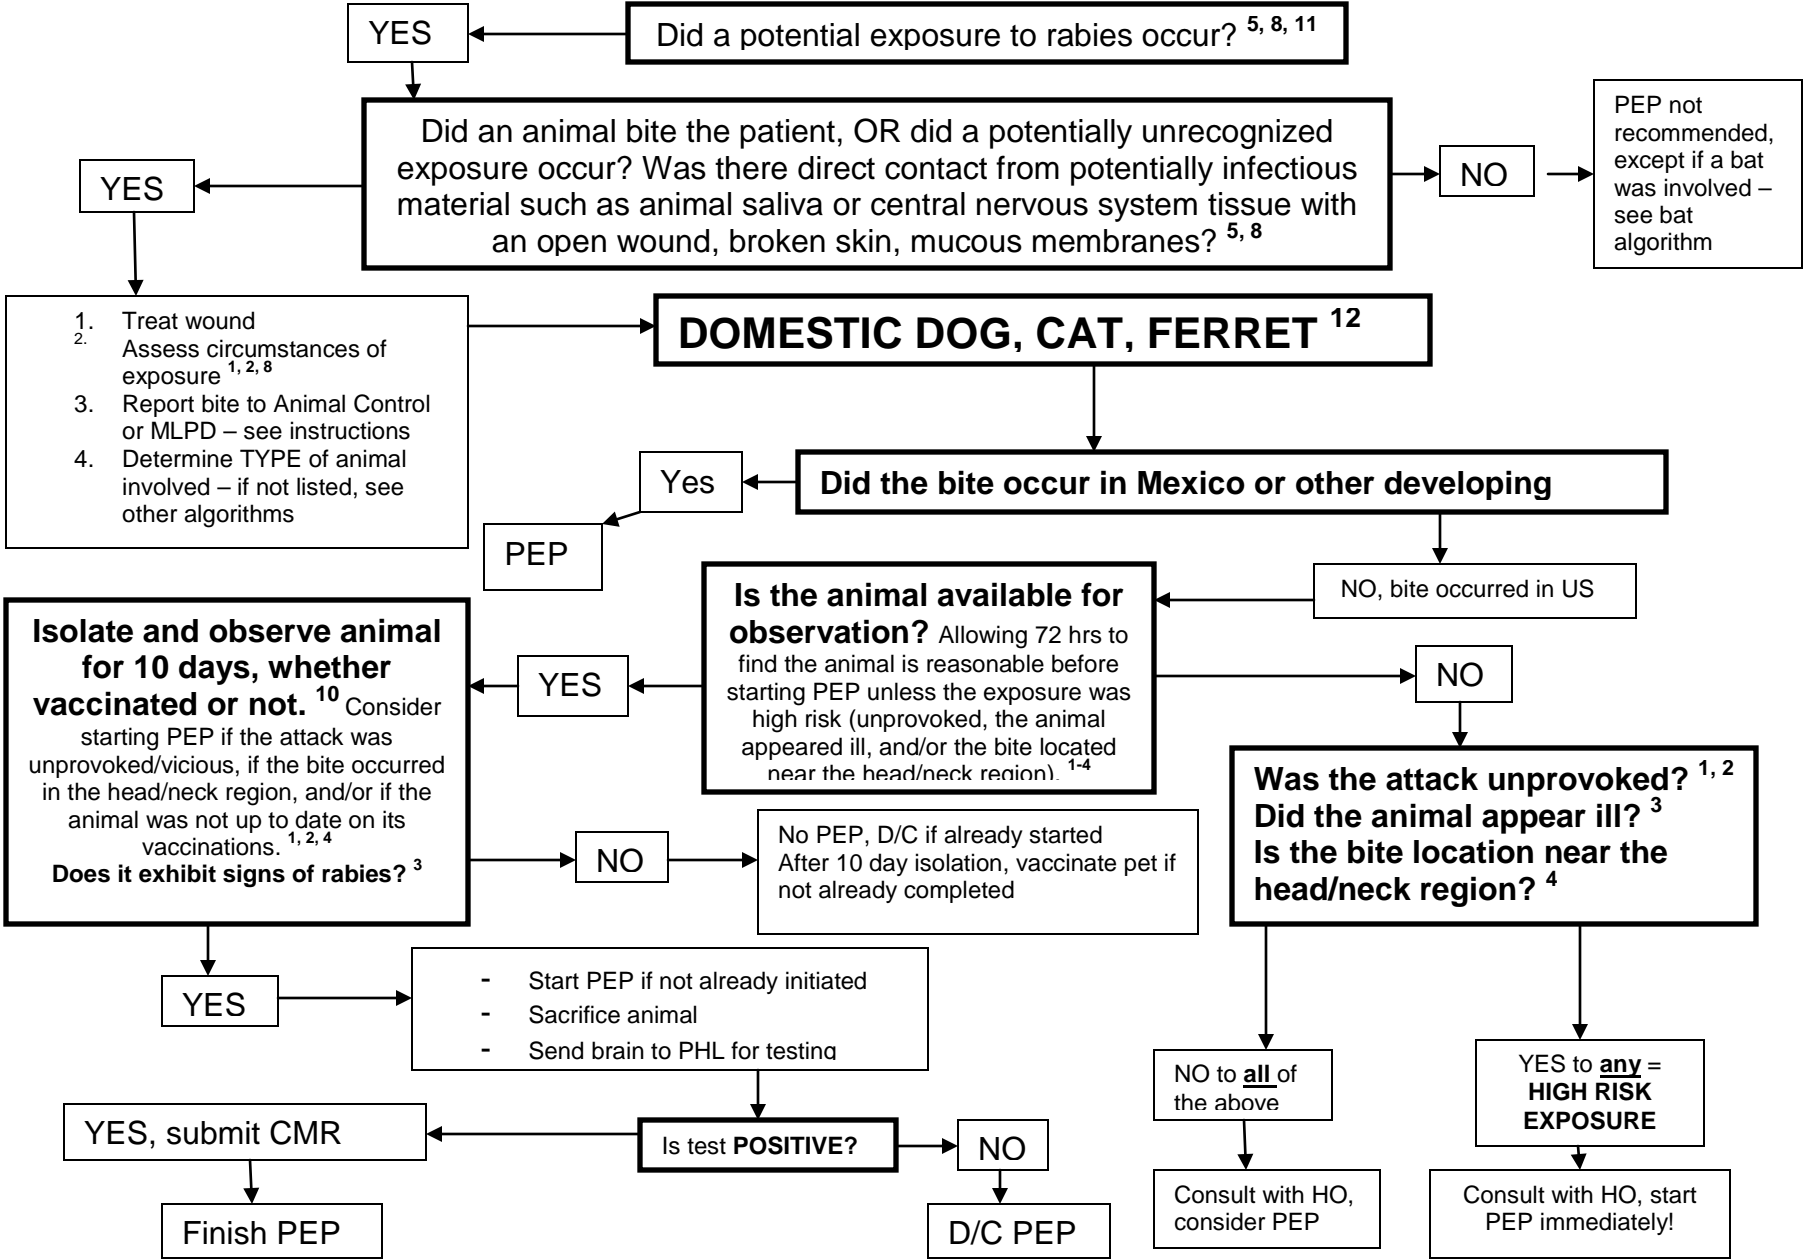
YES

Did a potential exposure to rabies occur? $^{5, 8, 11}$

Did an animal bite the patient, OR did a potentially unrecognized exposure occur? Was there direct contact from potentially infectious material such as animal saliva or central nervous system tissue with an open wound, broken skin, mucous membranes? $^{5, 8}$

YES

NO

PEP not recommended, except if a bat was involved – see bat algorithm

1. Treat wound
2. Assess circumstances of exposure $^{1, 2, 8}$
3. Report bite to Animal Control or MLPD – see instructions
4. Determine TYPE of animal involved – if not listed, see other algorithms

DOMESTIC DOG, CAT, FERRET $^{12}$

Yes

Did the bite occur in Mexico or other developing

PEP

NO, bite occurred in US

Is the animal available for observation? Allowing 72 hrs to find the animal is reasonable before starting PEP unless the exposure was high risk (unprovoked, the animal appeared ill, and/or the bite located near the head/neck region). $^{1-4}$

Isolate and observe animal for 10 days, whether vaccinated or not. $^{10}$ Consider starting PEP if the attack was unprovoked/vicious, if the bite occurred in the head/neck region, and/or if the animal was not up to date on its vaccinations. $^{1, 2, 4}$
Does it exhibit signs of rabies? $^{3}$

YES

NO

Was the attack unprovoked? $^{1, 2}$
Did the animal appear ill? $^{3}$
Is the bite location near the head/neck region? $^{4}$

NO

No PEP, D/C if already started
After 10 day isolation, vaccinate pet if not already completed

YES

- Start PEP if not already initiated
- Sacrifice animal
- Send brain to PHL for testing

NO to all of the above

YES to any = HIGH RISK EXPOSURE

YES, submit CMR

Is test POSITIVE?

NO

Finish PEP

D/C PEP

Consult with HO, consider PEP

Consult with HO, start PEP immediately!